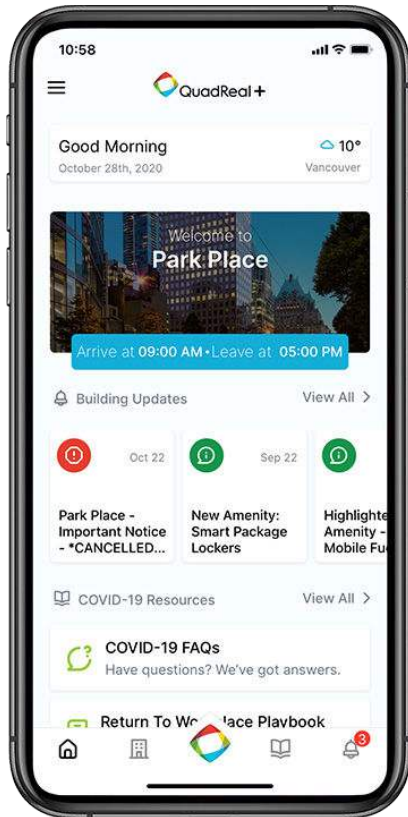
10:58

QuadReal+

Good Morning
October 28th, 2020

10°
Vancouver

Welcome to
Park Place

Arrive at 09:00 AM • Leave at 05:00 PM

Building Updates

View All >

Oct 22
Park Place - Important Notice - *CANCELLED...

Sep 22
New Amenity: Smart Package Lockers

Highlighte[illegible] Amenity - Mobile Fu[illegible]

COVID-19 Resources

View All >

COVID-19 FAQs
Have questions? We've got answers.

Return To Wo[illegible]lace Playbook

3